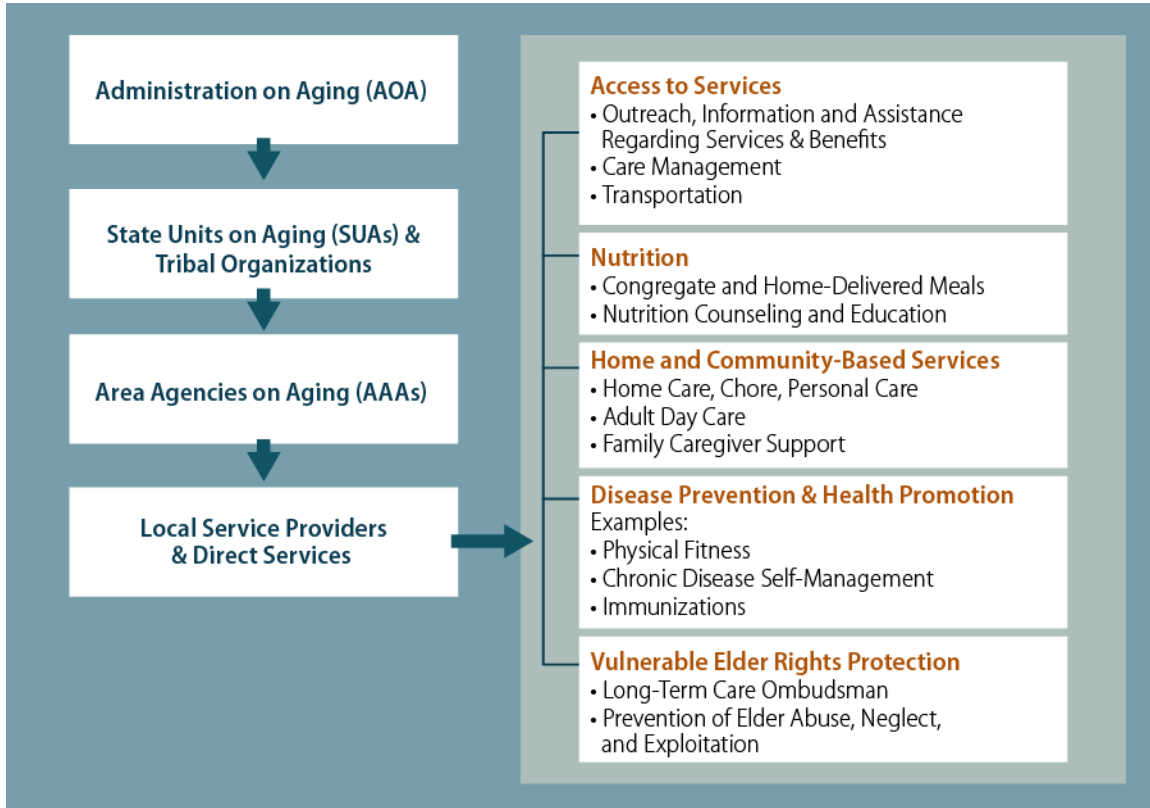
Administration on Aging (AOA)

State Units on Aging (SUAs) & Tribal Organizations

Area Agencies on Aging (AAAs)

Local Service Providers & Direct Services

Access to Services
• Outreach, Information and Assistance Regarding Services & Benefits
• Care Management
• Transportation

Nutrition
• Congregate and Home-Delivered Meals
• Nutrition Counseling and Education

Home and Community-Based Services
• Home Care, Chore, Personal Care
• Adult Day Care
• Family Caregiver Support

Disease Prevention & Health Promotion
Examples:
• Physical Fitness
• Chronic Disease Self-Management
• Immunizations

Vulnerable Elder Rights Protection
• Long-Term Care Ombudsman
• Prevention of Elder Abuse, Neglect, and Exploitation